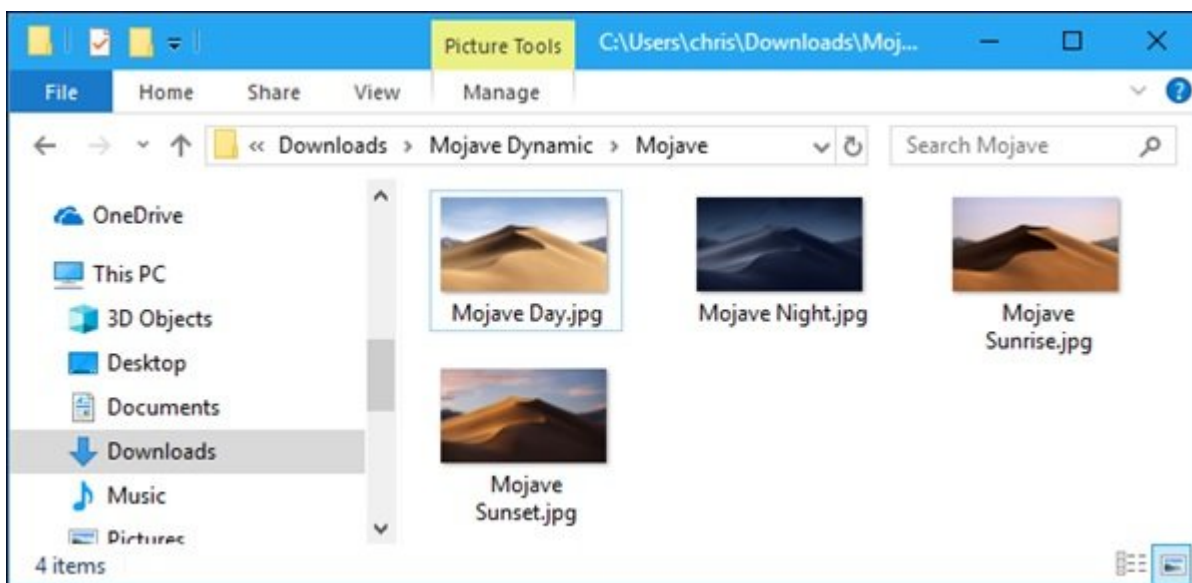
Picture Tools
C:\Users\chris\Downloads\Moj...

File
Home
Share
View
Manage

« Downloads › Mojave Dynamic › Mojave

Search Mojave

OneDrive
This PC
3D Objects
Desktop
Documents
Downloads
Music
Pictures

Mojave Day.jpg
Mojave Night.jpg
Mojave Sunrise.jpg
Mojave Sunset.jpg

4 items